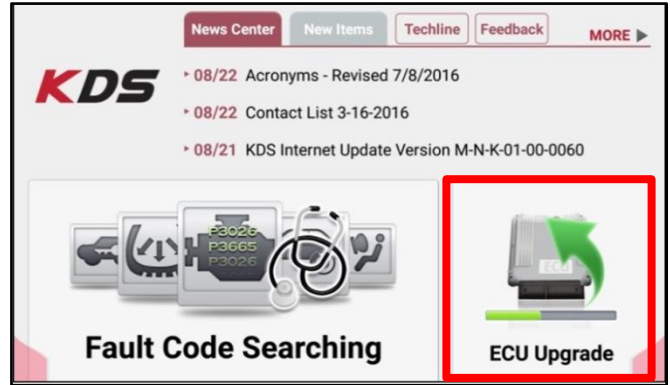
News Center New Items Techline Feedback MORE ▶

KDS

▸ 08/22 Acronyms - Revised 7/8/2016

▸ 08/22 Contact List 3-16-2016

▸ 08/21 KDS Internet Update Version M-N-K-01-00-0060

P3026
P3665
P3026

Fault Code Searching

ECU

ECU Upgrade